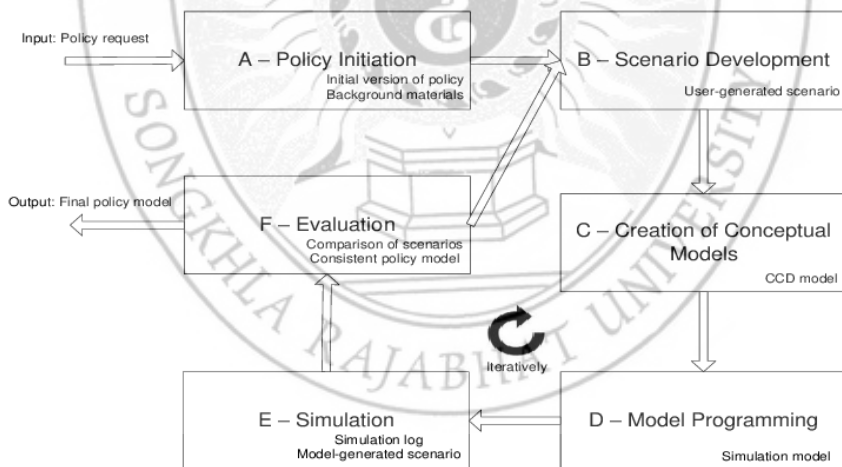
Input: Policy request

A – Policy Initiation
Initial version of policy
Background materials

B – Scenario Development
User-generated scenario

C – Creation of Conceptual Models
CCD model

D – Model Programming
Simulation model

E – Simulation
Simulation log
Model-generated scenario

F – Evaluation
Comparison of scenarios
Consistent policy model

Output: Final policy model

Iteratively

SONGKHLA RAJABHAT UNIVERSITY